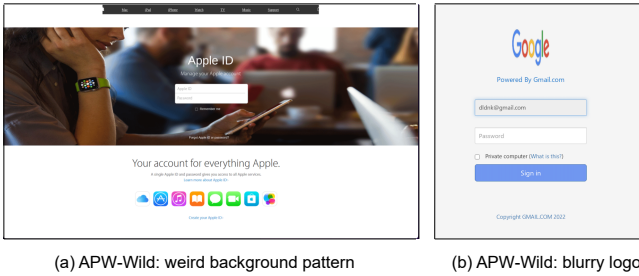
Mac iPad iPhone Watch TV Music Support

Apple ID

Manage your Apple account

Apple ID

Password

Remember me

Forgot Apple ID or password?

Your account for everything Apple.

A single Apple ID and password gives you access to all Apple services.

Learn more about Apple ID

Create your Apple ID

Google

Powered By Gmail.com

dldnk@gmail.com

Password

Private computer (What is this?)

Sign in

Copyright GMAIL.COM 2022

(a) APW-Wild: weird background pattern

(b) APW-Wild: blurry logo